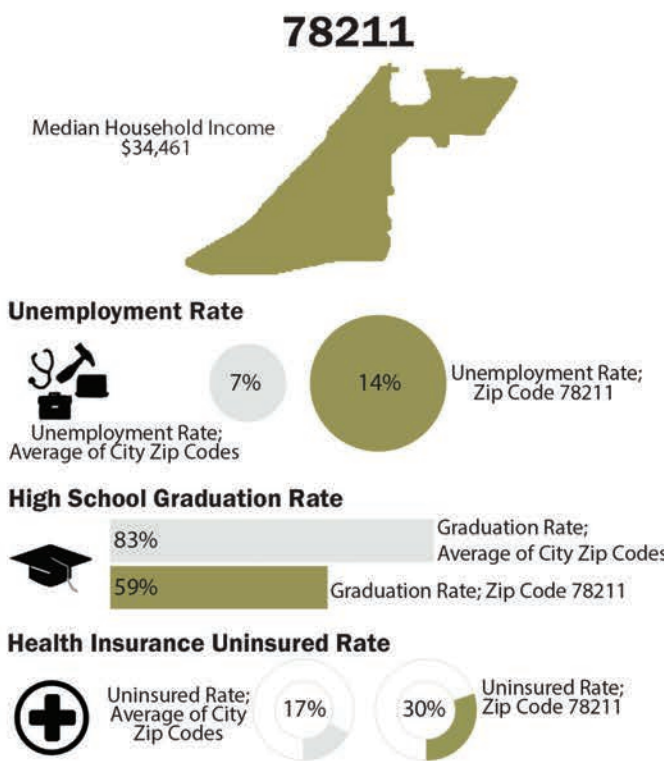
78211

Median Household Income
$34,461

Unemployment Rate

7%

14%

Unemployment Rate; Zip Code 78211

Unemployment Rate; Average of City Zip Codes

High School Graduation Rate

83%

Graduation Rate; Average of City Zip Codes

59%

Graduation Rate; Zip Code 78211

Health Insurance Uninsured Rate

Uninsured Rate; Average of City Zip Codes

17%

30%

Uninsured Rate; Zip Code 78211